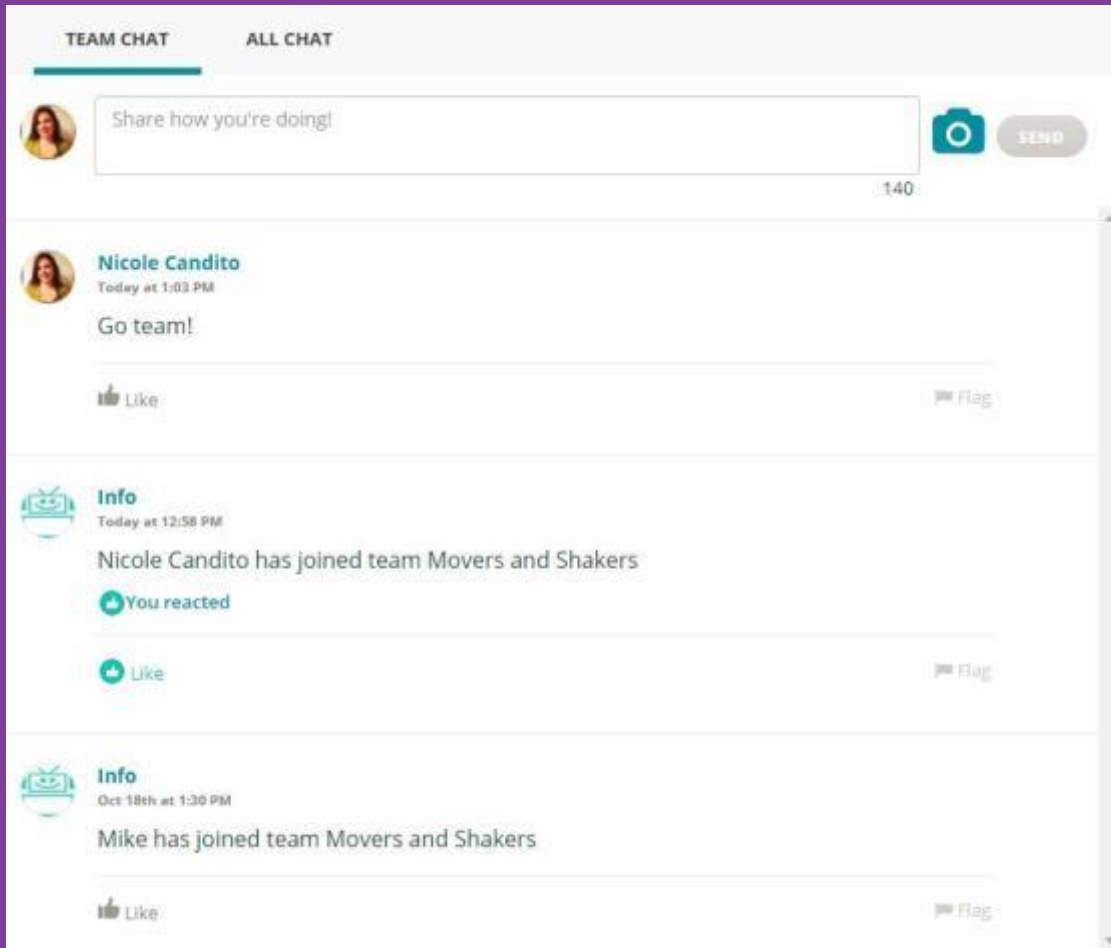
TEAM CHAT

ALL CHAT

Share how you're doing!

140

SEND

Nicole Candito
Today at 1:03 PM

Go team!

Like

Flag

Info
Today at 12:58 PM

Nicole Candito has joined team Movers and Shakers

You reacted

Like

Flag

Info
Oct 18th at 1:30 PM

Mike has joined team Movers and Shakers

Like

Flag